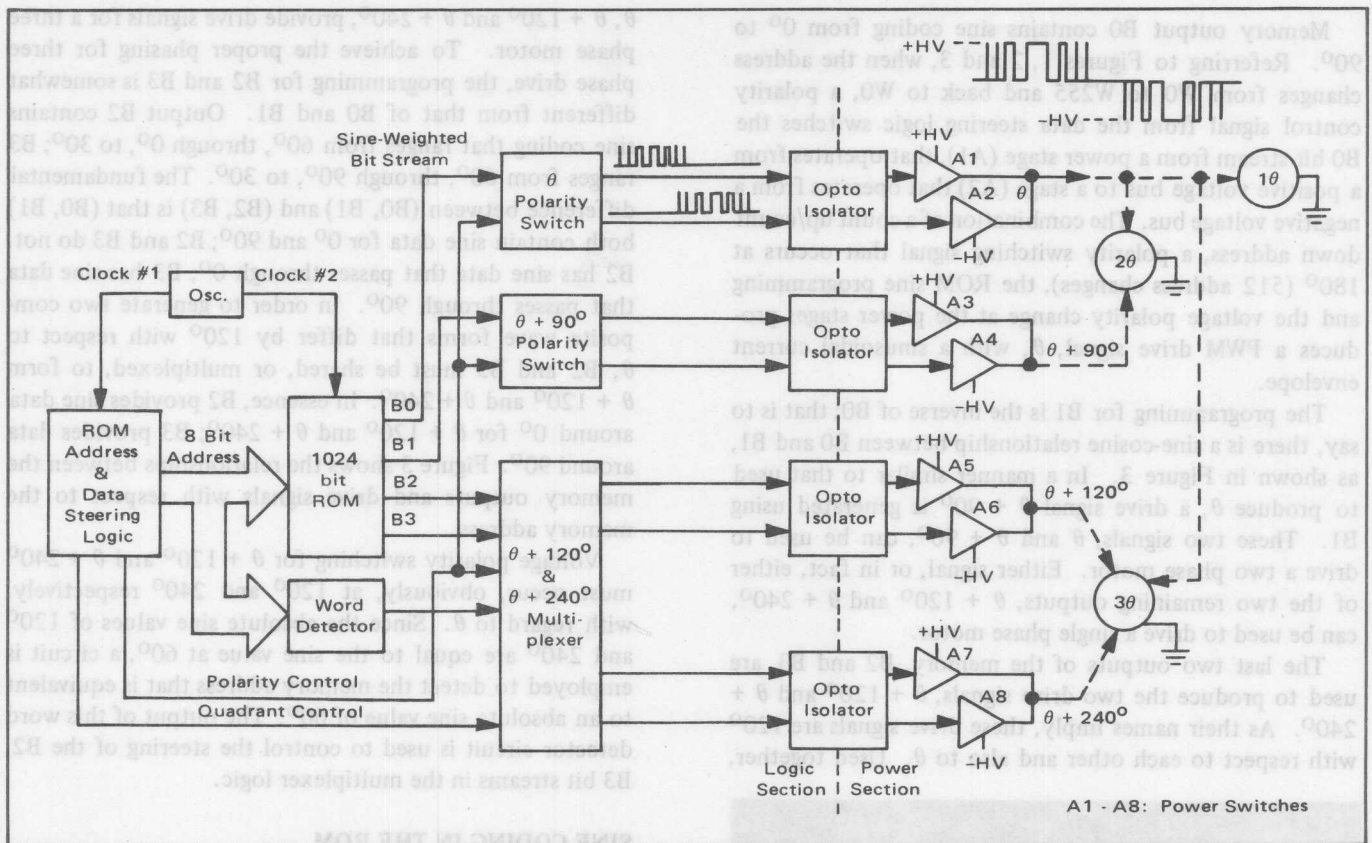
$\theta$, $\theta$ + 120° and $\theta$ + 240°, provide drive signals for a three phase motor. To achieve the proper phasing for three phase drive, the programming for B2 and B3 is somewhat different from that of B0 and B1. Output B2 contains sine coding that ranges from 60°, through 0°, to 30°; B3 ranges from 60°, through 90°, to 30°. The fundamental difference between (B0, B1) and (B2, B3) is that (B0, B1) both contain sine data for 0° and 90°; B2 and B3 do not. B2 has sine data that passes through 0°. B3 has sine data that passes through 90°. In order to generate two component sine forms that differ by 120° with respect to $\theta$, B2 and B3 must be steered, or multiplexed, to form $\theta$ + 120° and $\theta$ + 240°. In essence, B2 provides sine data around 0° for $\theta$ + 120° and $\theta$ + 240°; B3 provides data around 90°. Figure 5 shows the relationships between the memory outputs and drive signals with respect to the memory address.

Voltage polarity switching for $\theta$ + 120° and $\theta$ + 240° must occur, obviously, at 120° and 240° respectively, with regard to $\theta$. Since the absolute sine values of 120° and 240° are equal to the sine value at 60°, a circuit is employed to detect the memory address that is equivalent to an absolute sine value of 60°. The output of this word detector circuit is used to control the steering of the B2, B3 bit streams in the multiplexer logic.

SINE CODING IN THE ROM

Memory output B0 contains sine coding from 0° to 90°. Referring to Figures 2 and 3, when the address changes from W0 to W255 and back to W0, a polarity control signal from the data steering logic switches the B0 bit stream from a power stage (A1) that operates from a positive voltage bus to a stage (A2) that operates from a negative voltage bus. The combination of a count up/count down address, a polarity switching signal that occurs at 180° (512 address changes), the ROM sine programming and the voltage polarity change at the power stages produces a PWM drive signal, $\theta$, with a sinusoidal current envelope.

The programming for B1 is the inverse of B0, that is to say, there is a sine-cosine relationship between B0 and B1, as shown in Figure 3. In a manner similar to that used to produce $\theta$, a drive signal $\theta$ + 90° is produced using B1. These two signals $\theta$ and $\theta$ + 90°, can be used to drive a two phase motor. Either signal, or in fact, either of the two remaining outputs, $\theta$ + 120° and $\theta$ + 240°, can be used to drive a single phase motor.

The last two outputs of the memory, B2 and B3 are used to produce the two drive signals, $\theta$ + 120° and $\theta$ + 240°. As their names imply, these drive signals are 120° with respect to each other and also to $\theta$. Used together,

+HV
-HV
Sine-Weighted Bit Stream
$\theta$ Polarity Switch
Clock #1
Osc.
Clock #2
$\theta$ + 90° Polarity Switch
B0
B1
B2
B3
ROM Address & Data Steering Logic
8 Bit Address
1024 bit
$\theta$ + 120° & $\theta$ + 240° Multiplexer
Word Detector
Polarity Control Quadrant Control
Opto Isolator
Opto Isolator
Opto Isolator
Opto Isolator
+HV
A1
A2
-HV
$\theta$
1$\theta$
2$\theta$
+HV
A3
A4
-HV
$\theta$ + 90°
+HV
A5
A6
-HV
$\theta$ + 120°
3$\theta$
+HV
A7
A8
-HV
$\theta$ + 240°
Logic Section
Power Section
A1 - A8: Power Switches